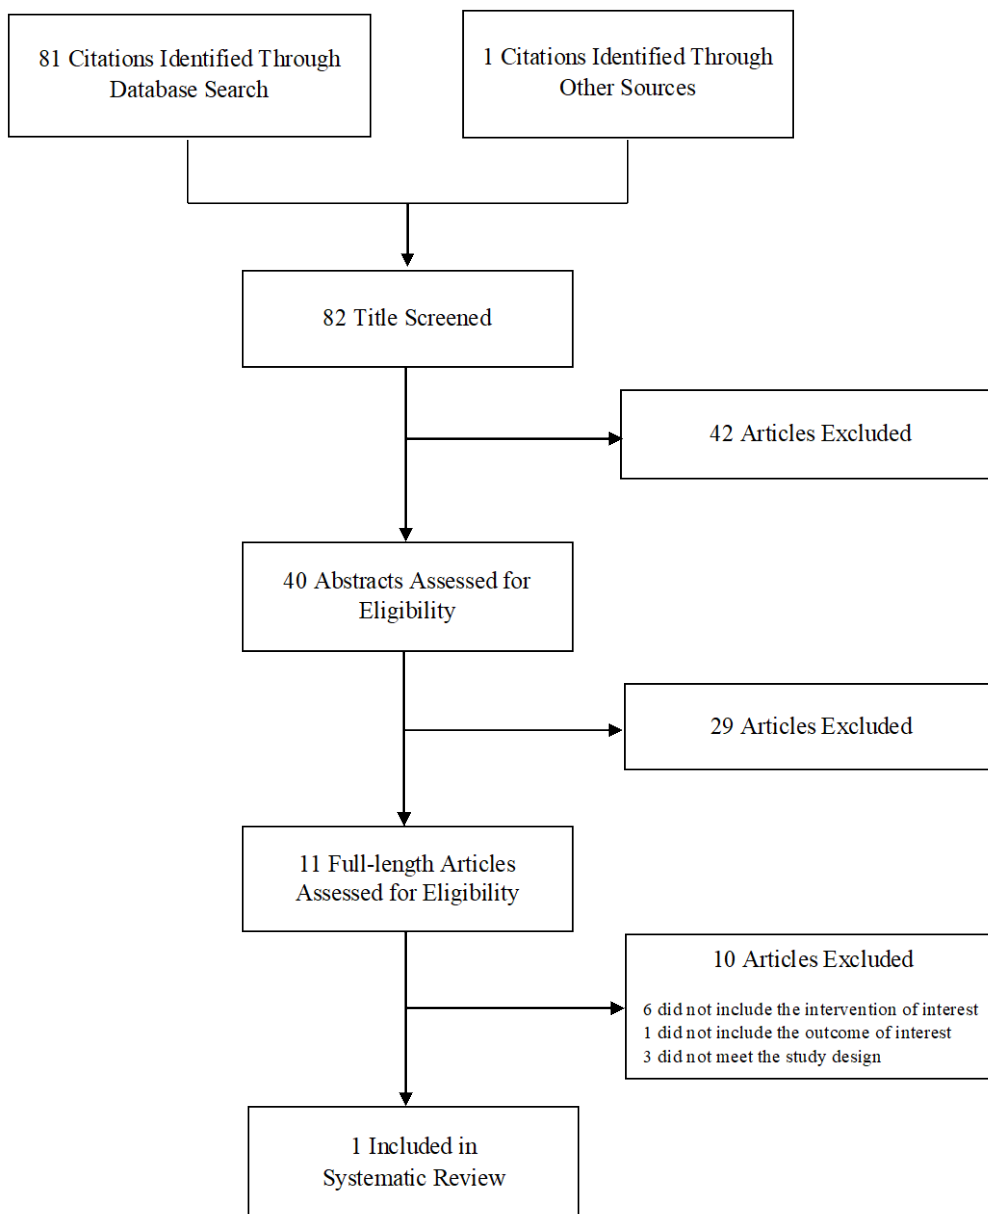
81 Citations Identified Through Database Search

1 Citations Identified Through Other Sources

82 Title Screened

42 Articles Excluded

40 Abstracts Assessed for Eligibility

29 Articles Excluded

11 Full-length Articles Assessed for Eligibility

10 Articles Excluded

6 did not include the intervention of interest
1 did not include the outcome of interest
3 did not meet the study design

1 Included in Systematic Review